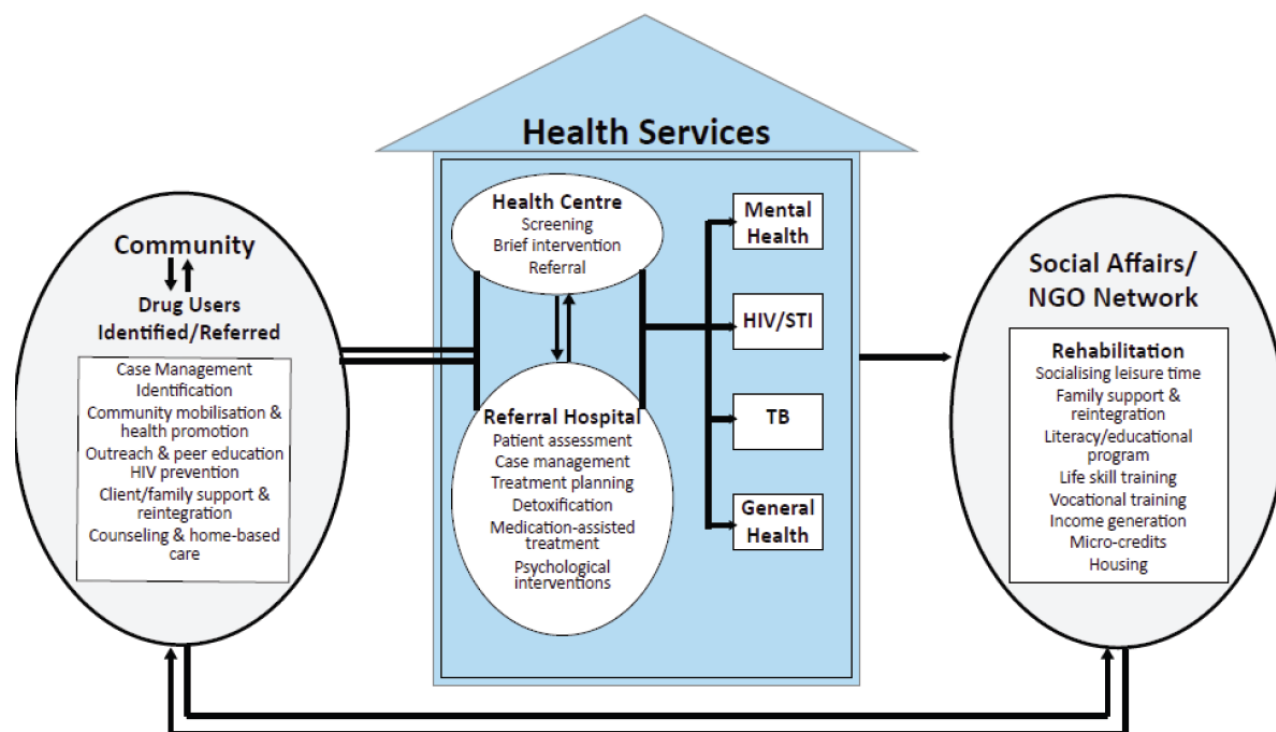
Health Services

Community

Drug Users Identified/Referred

Case Management
Identification
Community mobilisation & health promotion
Outreach & peer education
HIV prevention
Client/family support & reintegration
Counseling & home-based care

Health Centre
Screening
Brief intervention
Referral

Referral Hospital
Patient assessment
Case management
Treatment planning
Detoxification
Medication-assisted treatment
Psychological interventions

Mental Health

HIV/STI

TB

General Health

Social Affairs/ NGO Network

Rehabilitation
Socialising leisure time
Family support & reintegration
Literacy/educational program
Life skill training
Vocational training
Income generation
Micro-credits
Housing